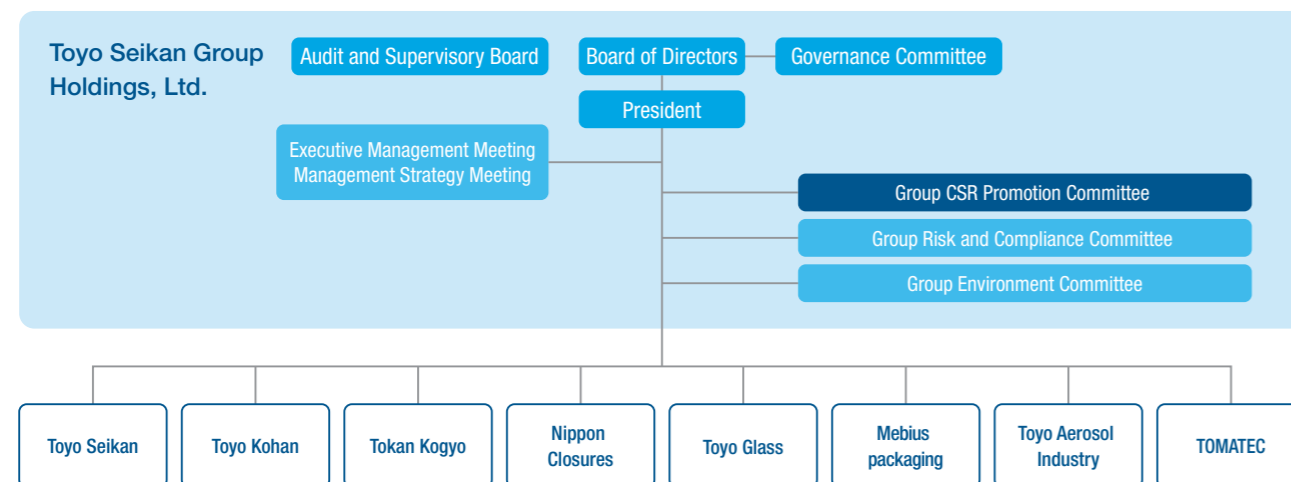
Toyo Seikan Group Holdings, Ltd.

Audit and Supervisory Board

Board of Directors

Governance Committee

President

Executive Management Meeting
Management Strategy Meeting

Group CSR Promotion Committee

Group Risk and Compliance Committee

Group Environment Committee

Toyo Seikan

Toyo Kohan

Tokan Kogyo

Nippon Closures

Toyo Glass

Mebius packaging

Toyo Aerosol Industry

TOMATEC